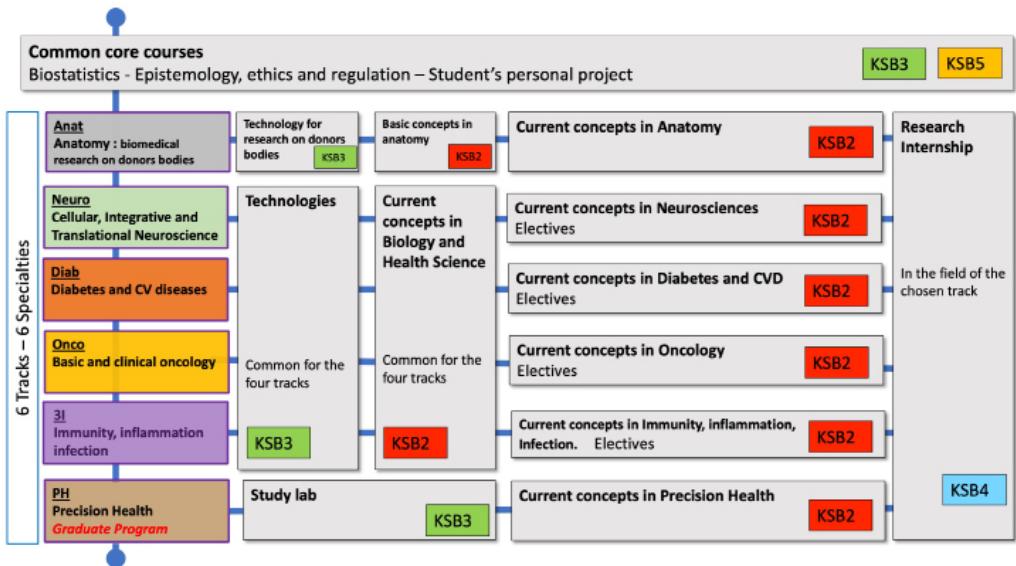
Common core courses
Biostatistics - Epistemology, ethics and regulation – Student's personal project

KSB3 KSB5

6 Tracks – 6 Specialties

Anat
Anatomy : biomedical research on donors bodies

Technology for research on donors bodies KSB3

Basic concepts in anatomy KSB2

Current concepts in Anatomy KSB2

Research Internship

Neuro
Cellular, Integrative and Translational Neuroscience

Technologies

Current concepts in Biology and Health Science

Current concepts in Neurosciences KSB2
Electives

Diab
Diabetes and CV diseases

Current concepts in Diabetes and CVD KSB2
Electives

In the field of the chosen track

Onco
Basic and clinical oncology

Common for the four tracks

Common for the four tracks

Current concepts in Oncology KSB2
Electives

3I
Immunity, inflammation infection

KSB3

KSB2

Current concepts in Immunity, inflammation, Infection. Electives KSB2

PH
Precision Health
Graduate Program

Study lab KSB3

Current concepts in Precision Health KSB2

KSB4